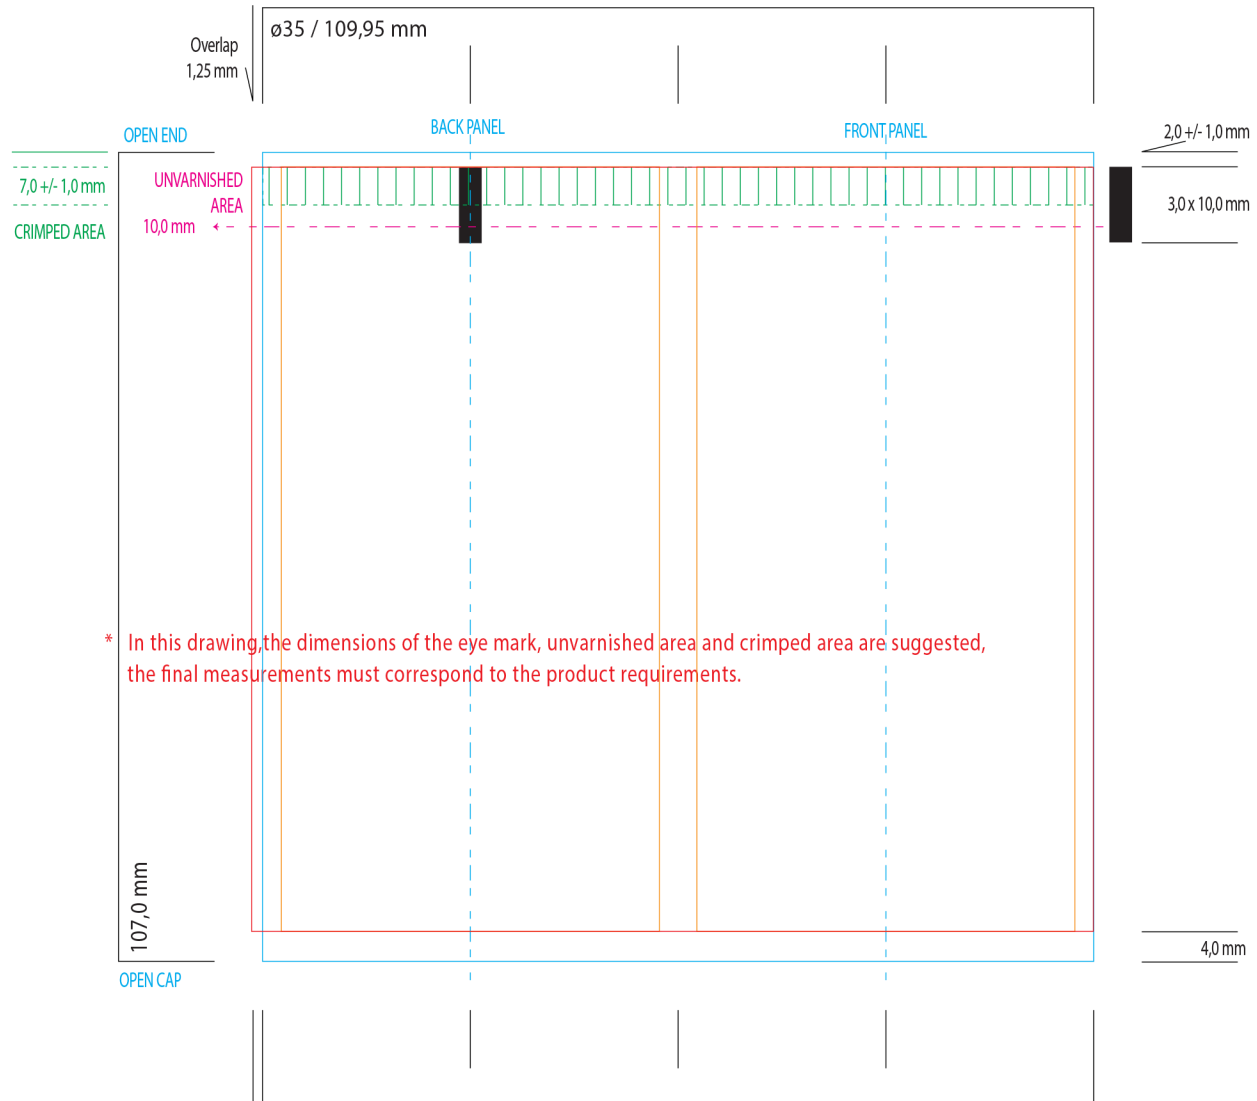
Overlap
1,25 mm

ø35 / 109,95 mm

OPEN END

BACK PANEL

FRONT PANEL

2,0 +/- 1,0 mm

7,0 +/- 1,0 mm

CRIMPED AREA

UNVARNISHED AREA

10,0 mm

3,0 x 10,0 mm

* In this drawing, the dimensions of the eye mark, unvarnished area and crimped area are suggested, the final measurements must correspond to the product requirements.

107,0 mm

4,0 mm

OPEN CAP